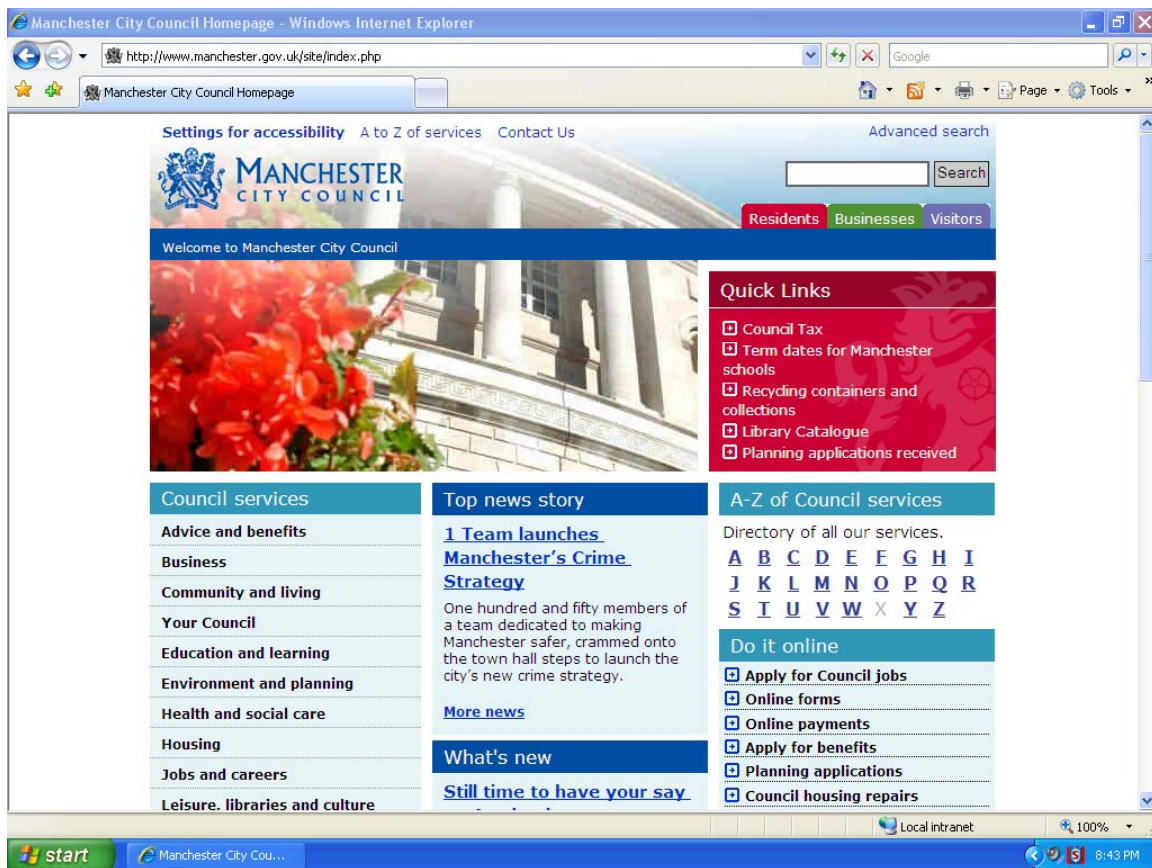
Manchester City Council Homepage - Windows Internet Explorer

http://www.manchester.gov.uk/site/index.php

Google

Manchester City Council Homepage

Page ▾ Tools ▾

Settings for accessibility A to Z of services Contact Us

Advanced search

MANCHESTER CITY COUNCIL

Search

Residents Businesses Visitors

Welcome to Manchester City Council

Quick Links

Council Tax
Term dates for Manchester schools
Recycling containers and collections
Library Catalogue
Planning applications received

Council services

Advice and benefits
Business
Community and living
Your Council
Education and learning
Environment and planning
Health and social care
Housing
Jobs and careers
Leisure, libraries and culture

Top news story

1 Team launches Manchester's Crime Strategy

One hundred and fifty members of a team dedicated to making Manchester safer, crammed onto the town hall steps to launch the city's new crime strategy.

More news

What's new

Still time to have your say

A-Z of Council services

Directory of all our services.

A B C D E F G H I
J K L M N O P Q R
S T U V W X Y Z

Do it online

Apply for Council jobs
Online forms
Online payments
Apply for benefits
Planning applications
Council housing repairs

Local intranet

100%

start

Manchester City Cou...

8:43 PM